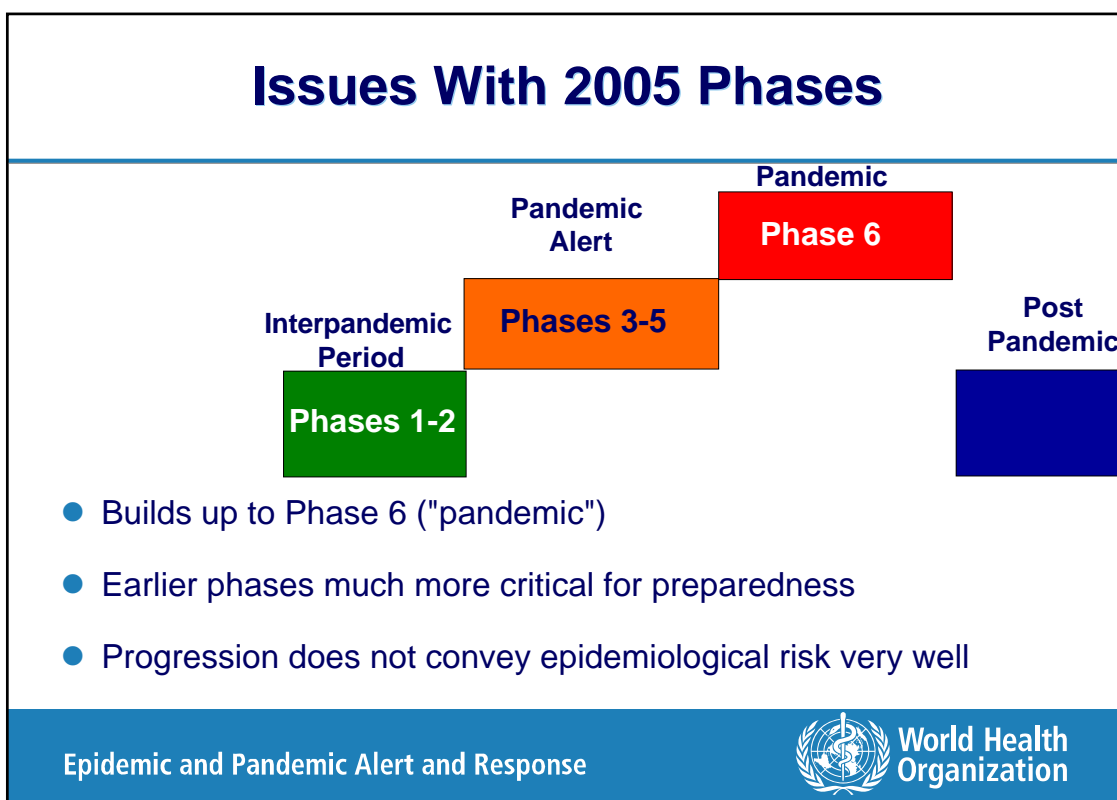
Issues With 2005 Phases

Pandemic

Pandemic Alert

Phase 6

Interpandemic Period

Phases 3-5

Post Pandemic

Phases 1-2

Builds up to Phase 6 ("pandemic")

Earlier phases much more critical for preparedness

Progression does not convey epidemiological risk very well

Epidemic and Pandemic Alert and Response

World Health Organization